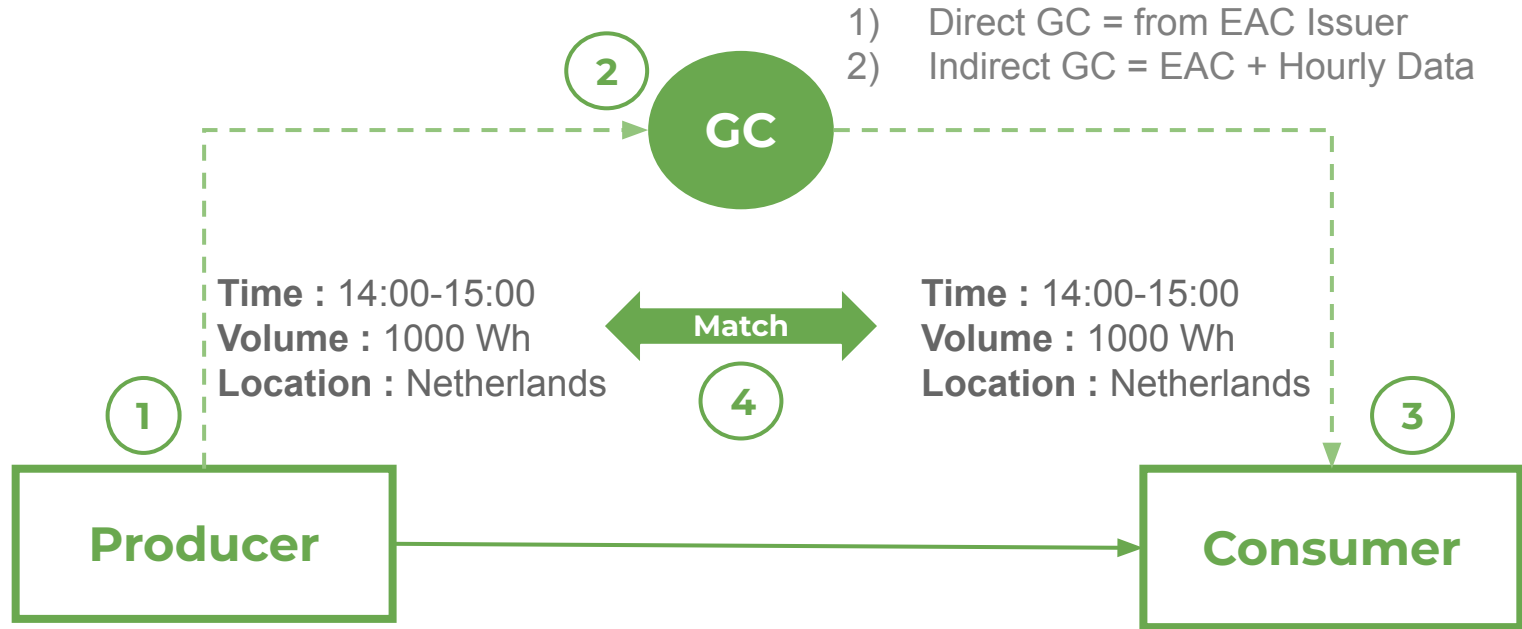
1) Direct GC = from EAC Issuer
2) Indirect GC = EAC + Hourly Data

2

GC

Time : 14:00-15:00
Volume : 1000 Wh
Location : Netherlands

Match

4

Time : 14:00-15:00
Volume : 1000 Wh
Location : Netherlands

1

3

Producer

Consumer